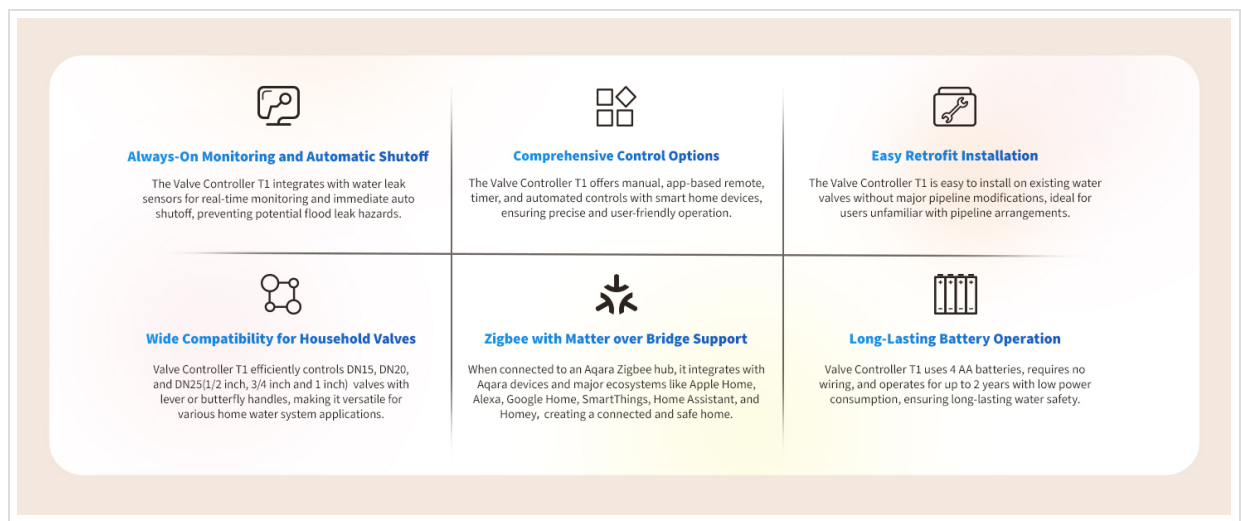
Always-On Monitoring and Automatic Shutoff

The Valve Controller T1 integrates with water leak sensors for real-time monitoring and immediate auto shutoff, preventing potential flood leak hazards.

Comprehensive Control Options

The Valve Controller T1 offers manual, app-based remote, timer, and automated controls with smart home devices, ensuring precise and user-friendly operation.

Easy Retrofit Installation

The Valve Controller T1 is easy to install on existing water valves without major pipeline modifications, ideal for users unfamiliar with pipeline arrangements.

Wide Compatibility for Household Valves

Valve Controller T1 efficiently controls DN15, DN20, and DN25(1/2 inch, 3/4 inch and 1 inch) valves with lever or butterfly handles, making it versatile for various home water system applications.

Zigbee with Matter over Bridge Support

When connected to an Aqara Zigbee hub, it integrates with Aqara devices and major ecosystems like Apple Home, Alexa, Google Home, SmartThings, Home Assistant, and Homey, creating a connected and safe home.

Long-Lasting Battery Operation

Valve Controller T1 uses 4 AA batteries, requires no wiring, and operates for up to 2 years with low power consumption, ensuring long-lasting water safety.